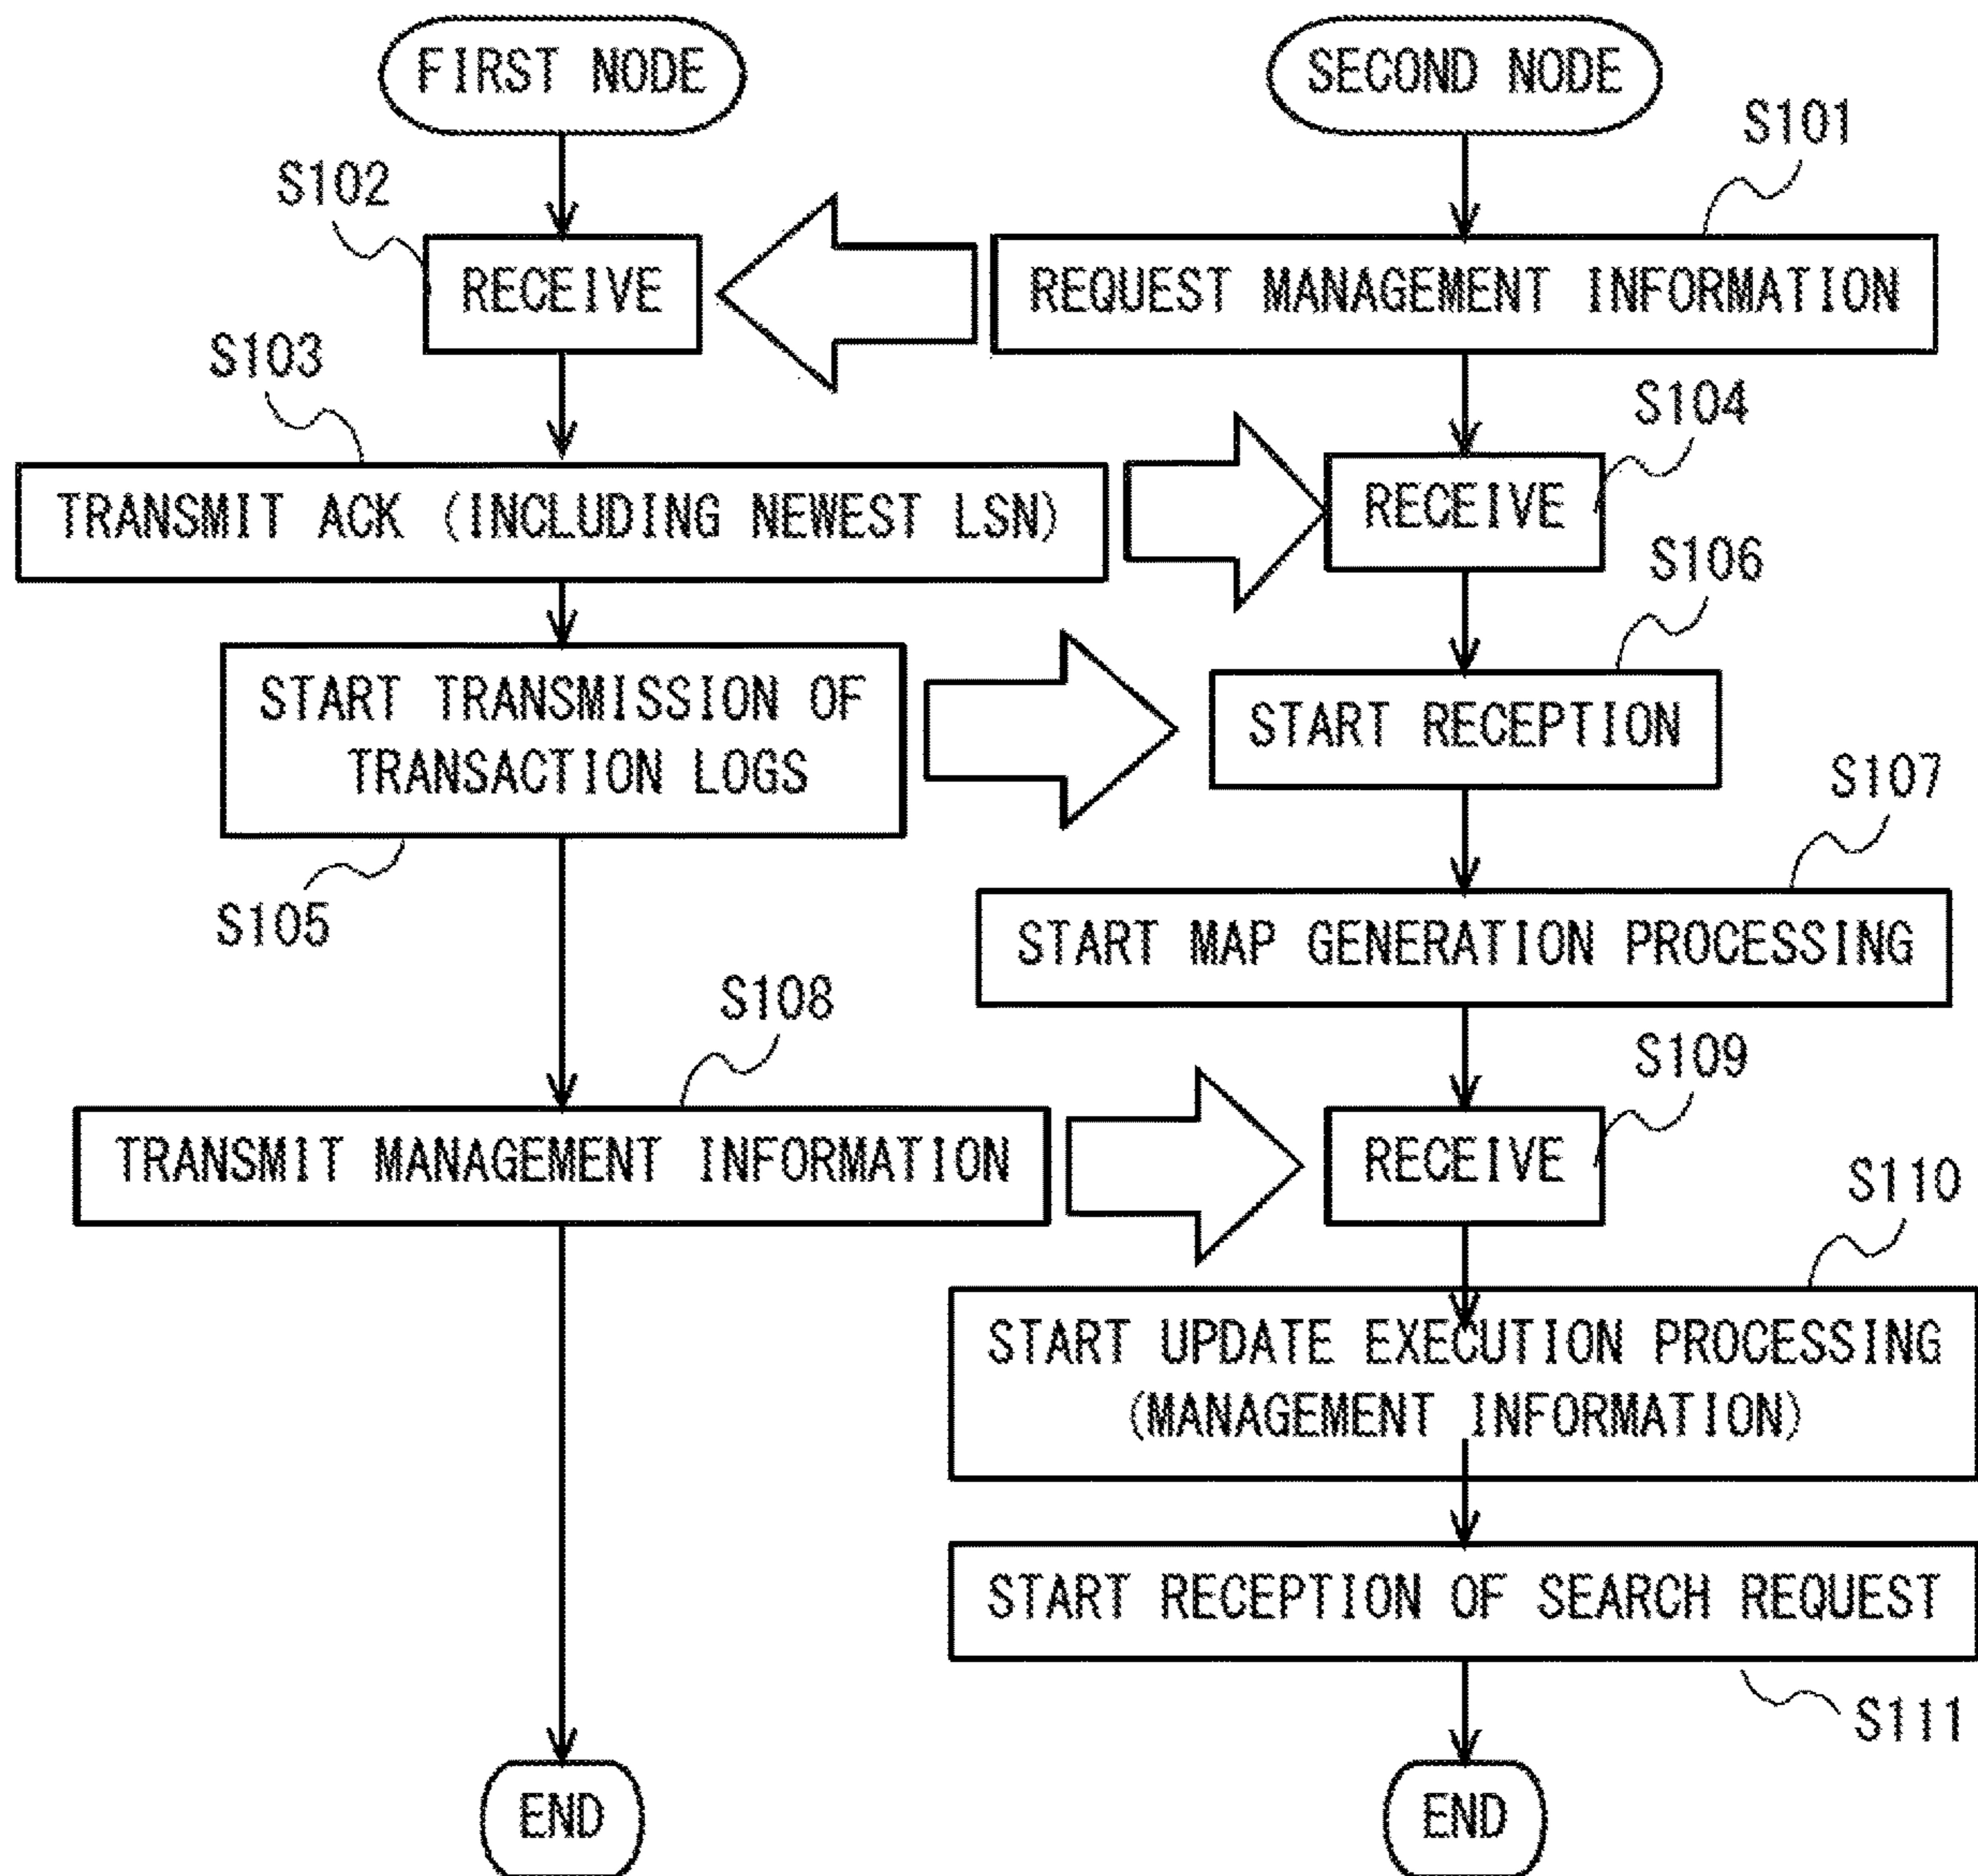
FIRST NODE

SECOND NODE

S101

S102

RECEIVE

REQUEST MANAGEMENT INFORMATION

S103

S104

TRANSMIT ACK (INCLUDING NEWEST LSN)

RECEIVE

S106

START TRANSMISSION OF TRANSACTION LOGS

START RECEPTION

S107

S105

START MAP GENERATION PROCESSING

S108

S109

TRANSMIT MANAGEMENT INFORMATION

RECEIVE

S110

START UPDATE EXECUTION PROCESSING (MANAGEMENT INFORMATION)

START RECEPTION OF SEARCH REQUEST

S111

END

END